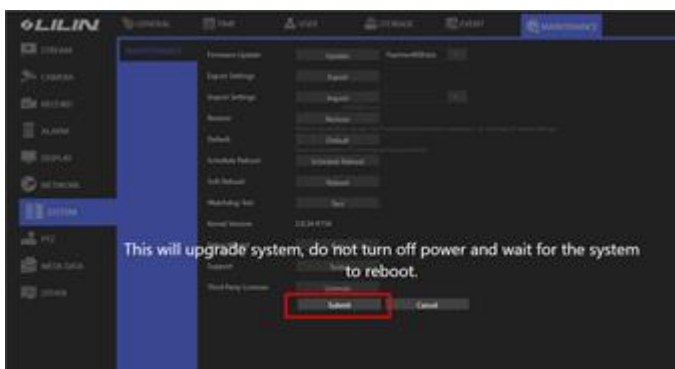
LILIN

GENERAL

TIME

USER

STORAGE

EVENT

MAINTENANCE

STREAM

CAMERA

RECORD

ALARM

DISPLAY

NETWORK

SYSTEM

PTZ

META DATA

OTHER

MAINTENANCE

Firmware Update

Update

Export Settings

Export

Import Settings

Import

Restore

Restore

Default

Default

Schedule Reboot

Schedule Reboot

Soft Reboot

Reboot

Watchdog Test

Test

Kernel Version

This will upgrade system, do not turn off power and wait for the system to reboot.

Support

Third Party Licenses

Licenses

Submit

Cancel